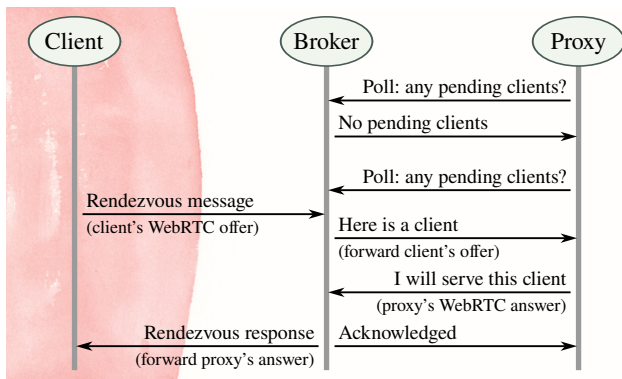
Client

Broker

Proxy

Poll: any pending clients?

No pending clients

Poll: any pending clients?

Rendezvous message
(client's WebRTC offer)

Here is a client
(forward client's offer)

I will serve this client
(proxy's WebRTC answer)

Rendezvous response
(forward proxy's answer)

Acknowledged